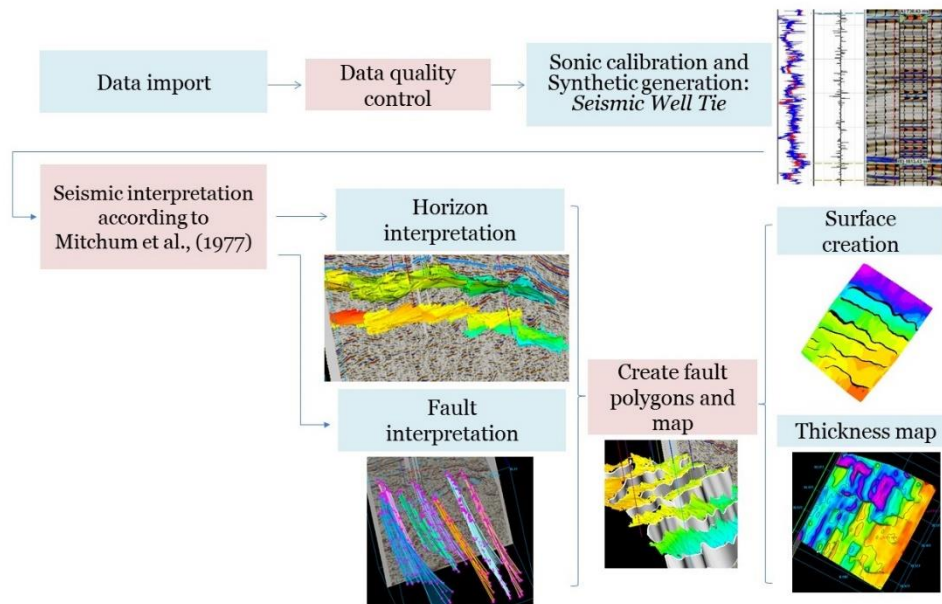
Data import

Data quality control

Sonic calibration and Synthetic generation: *Seismic Well Tie*

Seismic interpretation according to Mitchum et al., (1977)

Horizon interpretation

Fault interpretation

Create fault polygons and map

Surface creation

Thickness map